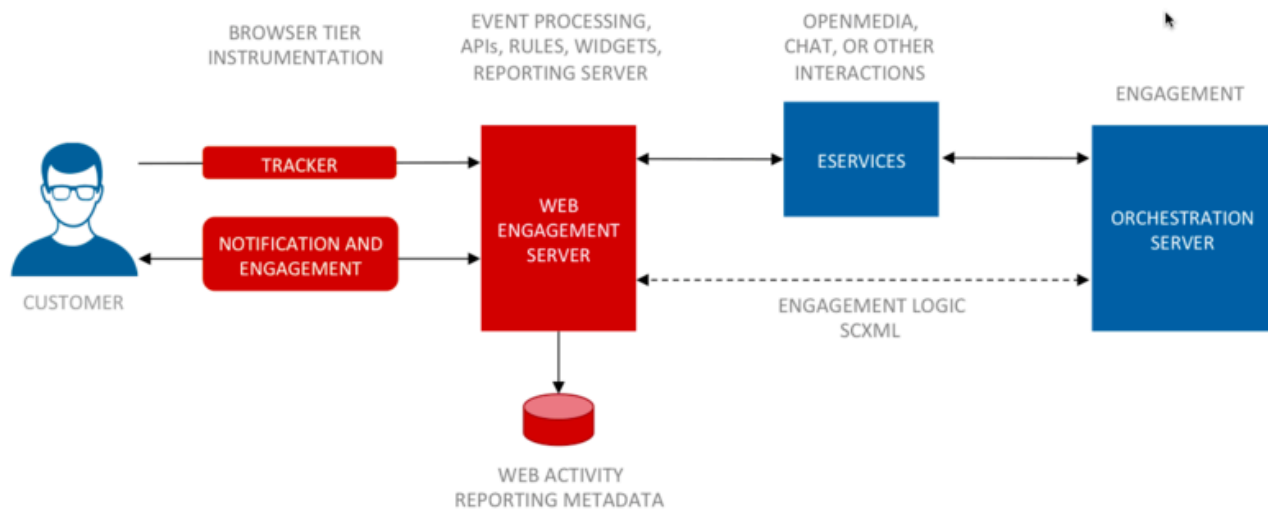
BROWSER TIER INSTRUMENTATION

EVENT PROCESSING, APIs, RULES, WIDGETS, REPORTING SERVER

OPENMEDIA, CHAT, OR OTHER INTERACTIONS

ENGAGEMENT

TRACKER

NOTIFICATION AND ENGAGEMENT

CUSTOMER

WEB ENGAGEMENT SERVER

ESERVICES

ORCHESTRATION SERVER

ENGAGEMENT LOGIC SCXML

WEB ACTIVITY REPORTING METADATA